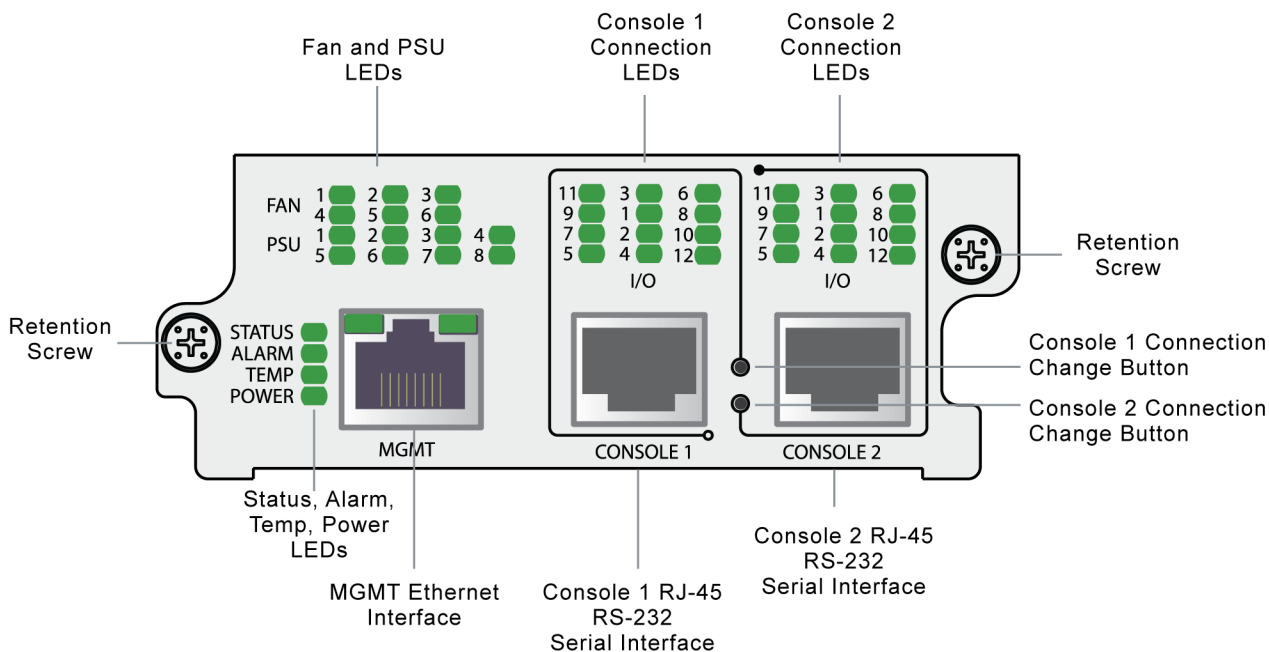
Fan and PSU LEDs

Console 1 Connection LEDs

Console 2 Connection LEDs

FAN 1 2 3
4 5 6
PSU 1 2 3 4
5 6 7 8

11 3 6
9 1 8
7 2 10
5 4 12
I/O

11 3 6
9 1 8
7 2 10
5 4 12
I/O

Retention Screw

Retention Screw

STATUS
ALARM
TEMP
POWER

MGMT

CONSOLE 1

CONSOLE 2

Console 1 Connection Change Button

Console 2 Connection Change Button

Status, Alarm, Temp, Power LEDs

MGMT Ethernet Interface

Console 1 RJ-45 RS-232 Serial Interface

Console 2 RJ-45 RS-232 Serial Interface